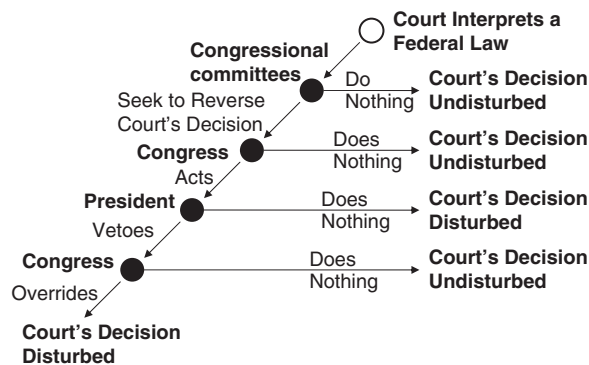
Court Interprets a Federal Law

Congressional committees

Do Nothing

Court's Decision Undisturbed

Seek to Reverse Court's Decision

Congress

Does Nothing

Court's Decision Undisturbed

Acts

President

Does Nothing

Court's Decision Disturbed

Vetoes

Congress

Does Nothing

Court's Decision Undisturbed

Overrides

Court's Decision Disturbed